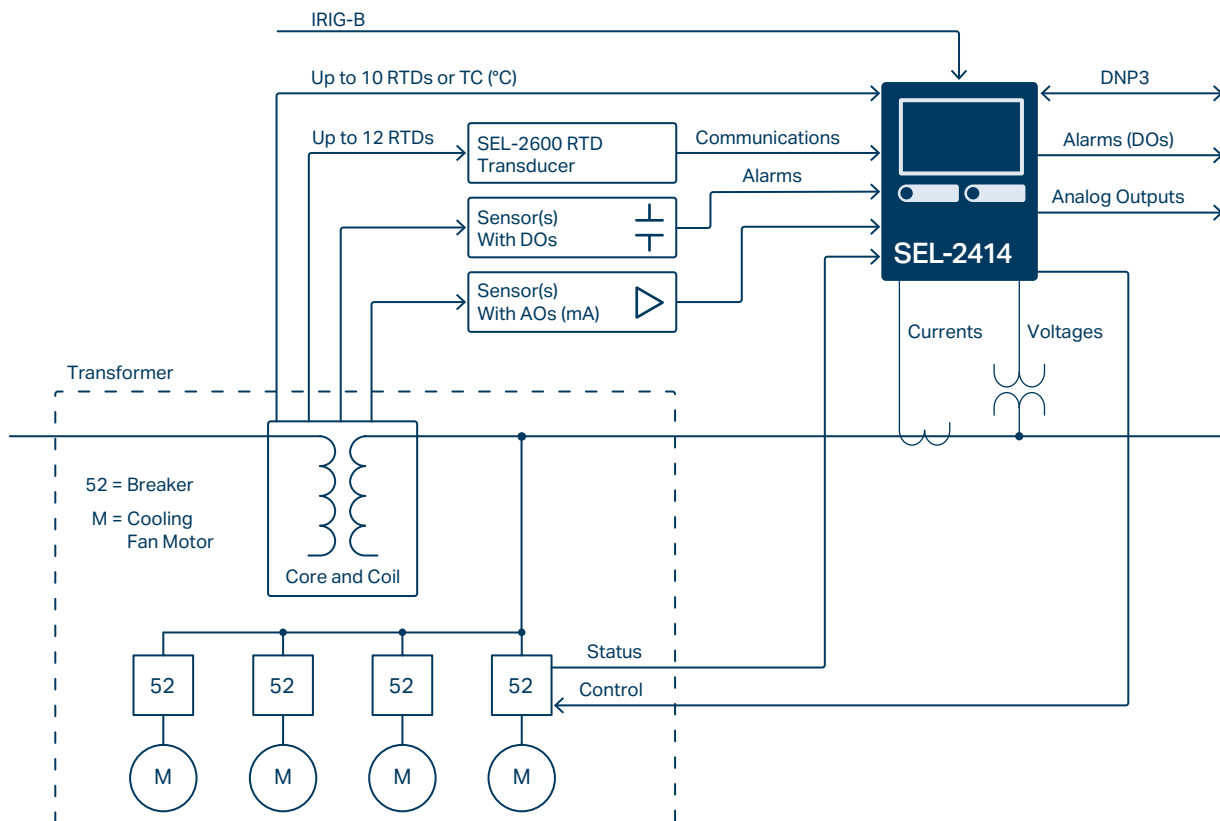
IRIG-B

Up to 10 RTDs or TC (°C)

DNP3

Up to 12 RTDs

SEL-2600 RTD Transducer

Communications

Alarms (DOs)

Alarms

Analog Outputs

Sensor(s) With DOs

Sensor(s) With AOs (mA)

SEL-2414

Currents

Voltages

Transformer

52 = Breaker

M = Cooling Fan Motor

Core and Coil

Status

Control

52

52

52

52

M

M

M

M